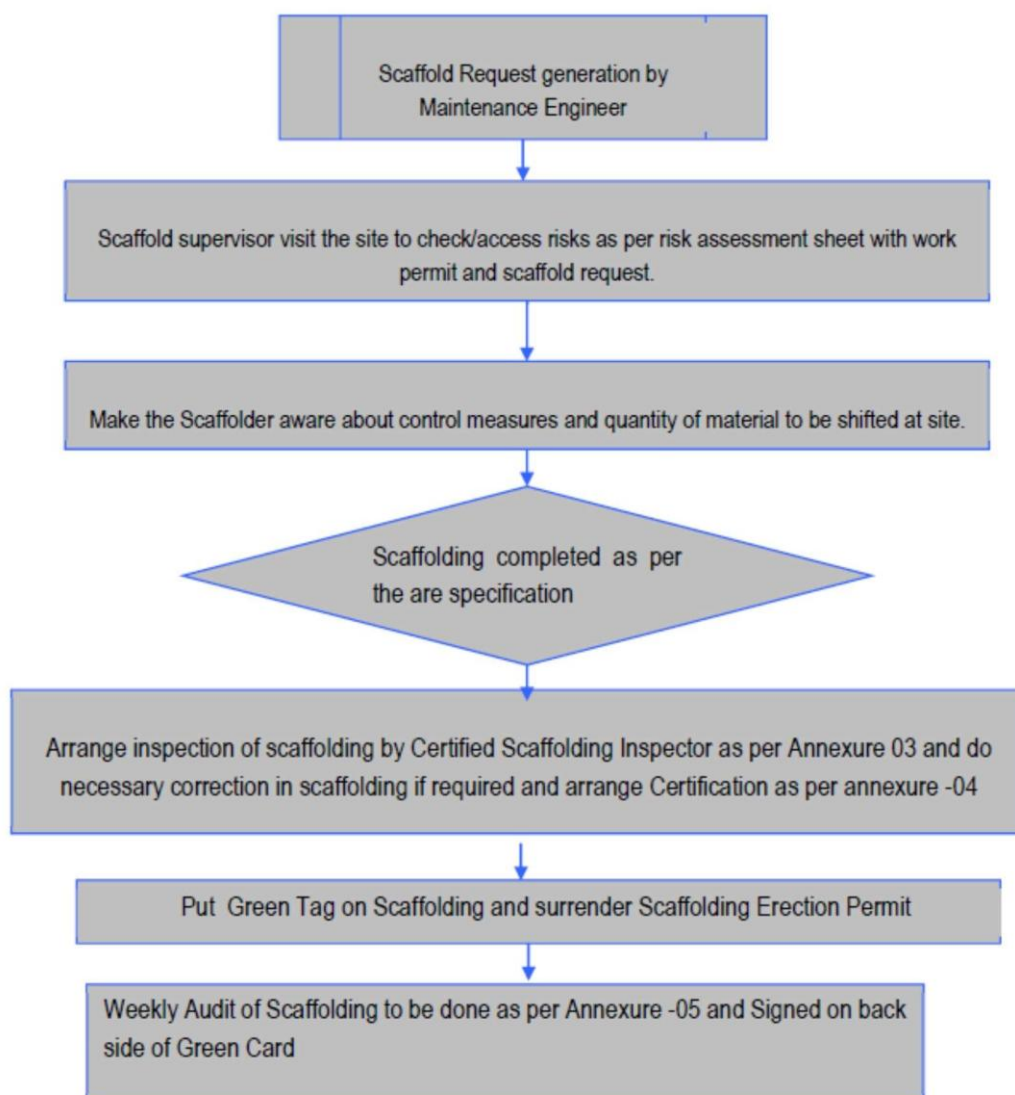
Scaffold Request generation by Maintenance Engineer

Scaffold supervisor visit the site to check/access risks as per risk assessment sheet with work permit and scaffold request.

Make the Scaffolder aware about control measures and quantity of material to be shifted at site.

Scaffolding completed as per the are specification

Arrange inspection of scaffolding by Certified Scaffolding Inspector as per Annexure 03 and do necessary correction in scaffolding if required and arrange Certification as per annexure -04

Put Green Tag on Scaffolding and surrender Scaffolding Erection Permit

Weekly Audit of Scaffolding to be done as per Annexure -05 and Signed on back side of Green Card